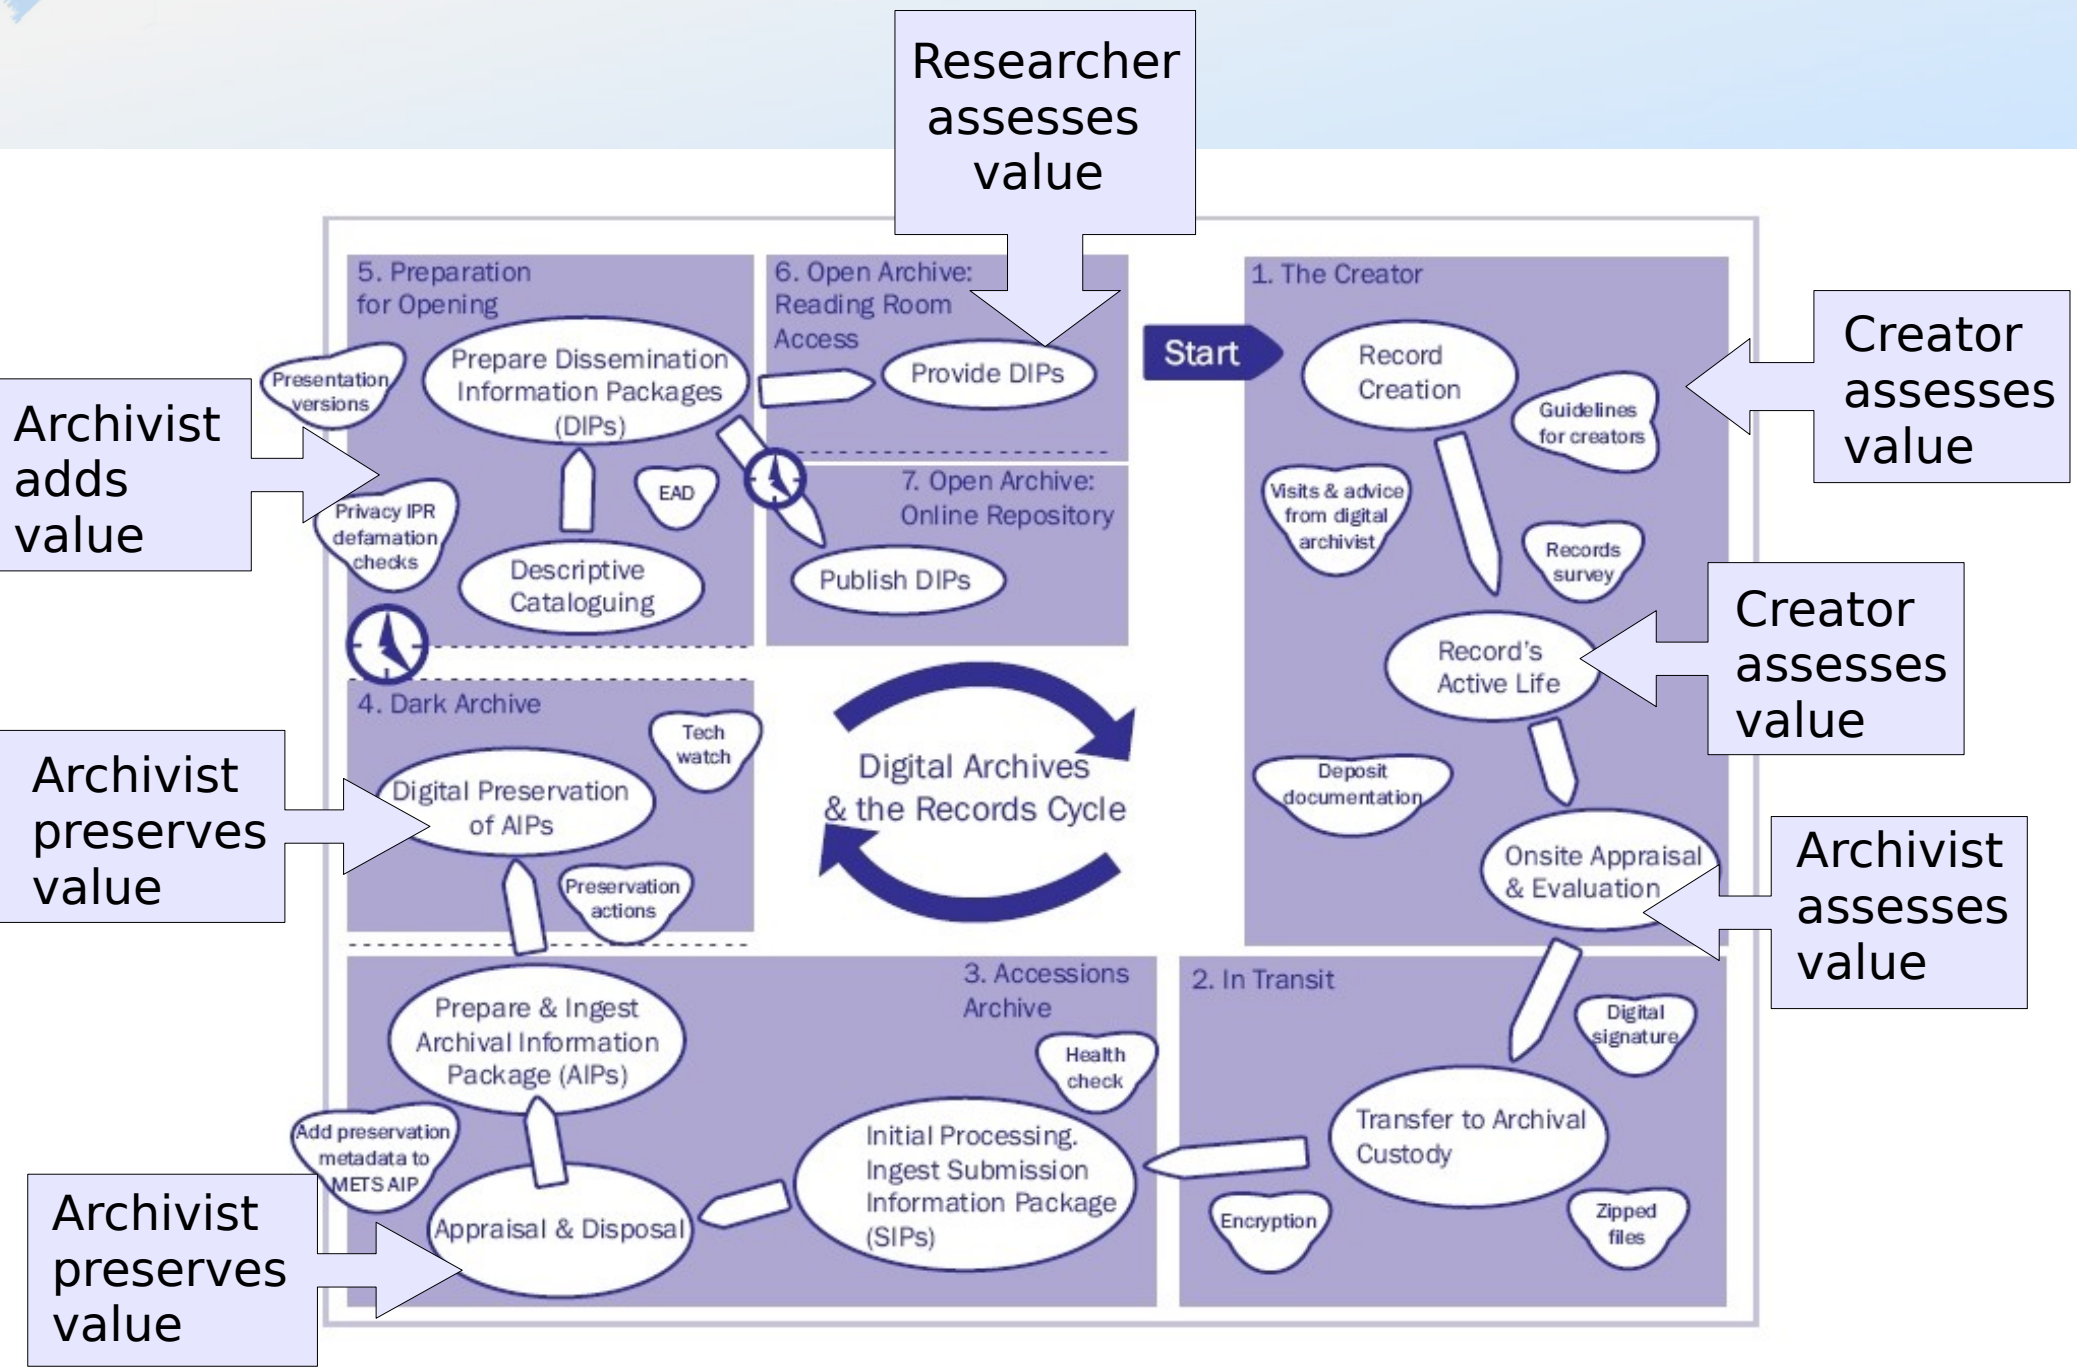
Researcher assesses value

5. Preparation for Opening

Presentation versions

Prepare Dissemination Information Packages (DIPs)

EAD

Privacy IPR defamation checks

Descriptive Cataloguing

Archivist adds value

6. Open Archive: Reading Room Access

Provide DIPs

7. Open Archive: Online Repository

Publish DIPs

Start

1. The Creator

Record Creation

Guidelines for creators

Creator assesses value

Visits & advice from digital archivist

Records survey

Record's Active Life

Creator assesses value

Deposit documentation

Onsite Appraisal & Evaluation

Archivist assesses value

4. Dark Archive

Tech watch

Digital Preservation of AIPs

Preservation actions

Archivist preserves value

Digital Archives & the Records Cycle

3. Accessions Archive

Prepare & Ingest Archival Information Package (AIPs)

Health check

Add preservation metadata to METS AIP

Appraisal & Disposal

Initial Processing. Ingest Submission Information Package (SIPs)

Archivist preserves value

2. In Transit

Digital signature

Transfer to Archival Custody

Encryption

Zipped files